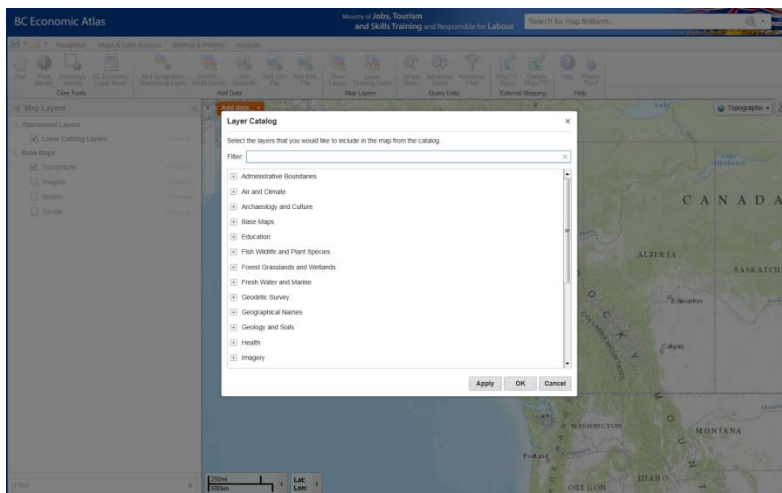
BC Economic Atlas

Ministry of Jobs, Tourism and Skills Training and Responsible for Labour

Search for map features...

Navigation Maps & Data Sources Markup & Printing Analysis

Core Tools Add Data Map Layers Query Data External Mapping Help

Map Layers

Operational Layers

Layer Catalog Layers

Base Maps

Topographic

Imagery

Streets

Terrain

Add data

Topographic

Layer Catalog

Select the layers that you would like to include in the map from the catalog.

Filter:

Administrative Boundaries
Air and Climate
Archaeology and Culture
Base Maps
Education
Fish Wildlife and Plant Species
Forest Grasslands and Wetlands
Fresh Water and Marine
Geodetic Survey
Geographical Names
Geology and Soils
Health
Imagery

Apply OK Cancel

CANADA

ALBERTA

SASKATCH

Edmonton

Calgary

WASHINGTON

MONTANA

Portland

IDAHO

OREGON

250mi
500km

Lat:
Lon: